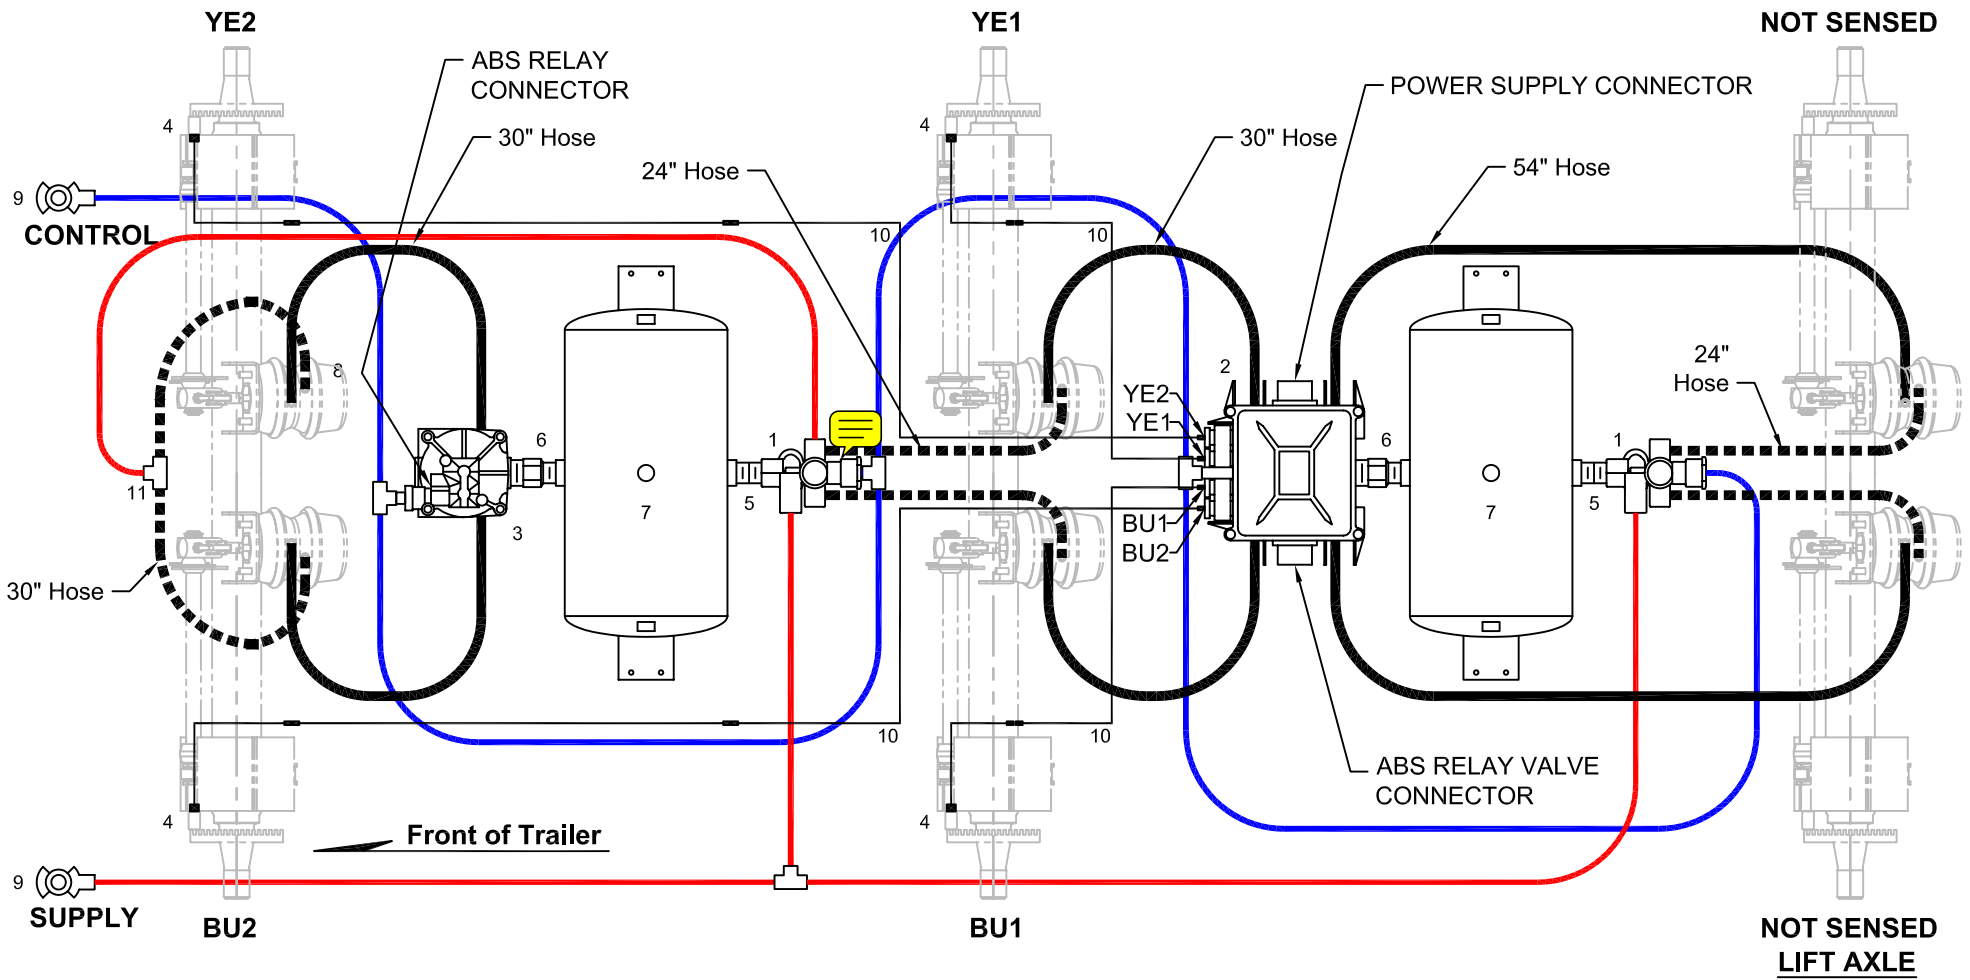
YE2

YE1

NOT SENSED

ABS RELAY CONNECTOR

POWER SUPPLY CONNECTOR

30" Hose

30" Hose

24" Hose

54" Hose

4

4

9

CONTROL

10

10

8

6

1

2

YE2

YE1

6

1

24" Hose

11

3

7

5

BU1

BU2

7

5

30" Hose

10

10

ABS RELAY VALVE CONNECTOR

4

4

Front of Trailer

9

SUPPLY

BU2

BU1

NOT SENSED

LIFT AXLE